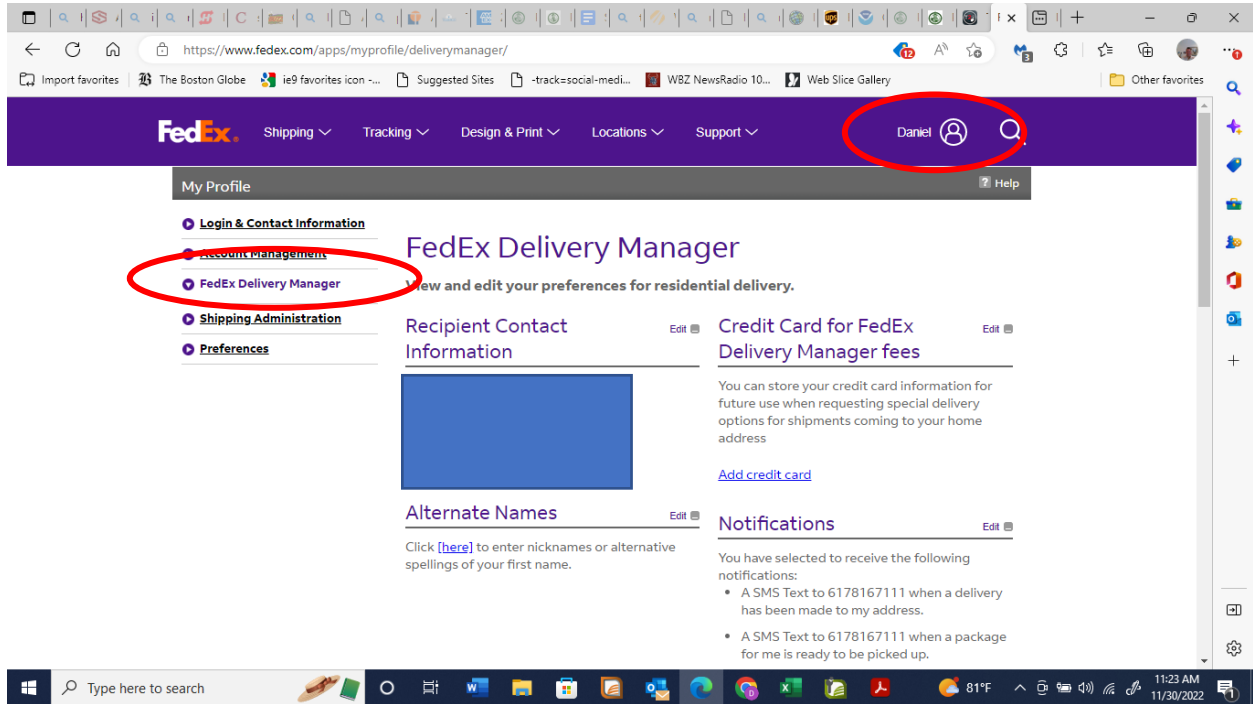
https://www.fedex.com/apps/myprofile/deliverymanager/

Import favorites | The Boston Globe | ie9 favorites icon -... | Suggested Sites | -track=social-medi... | WBZ NewsRadio 10... | Web Slice Gallery | Other favorites

FedEx. Shipping Tracking Design & Print Locations Support Daniel

My Profile
? Help

Login & Contact Information
Account Management
FedEx Delivery Manager
Shipping Administration
Preferences

FedEx Delivery Manager

View and edit your preferences for residential delivery.

Recipient Contact Information
Edit

Credit Card for FedEx Delivery Manager fees
Edit

You can store your credit card information for future use when requesting special delivery options for shipments coming to your home address

Add credit card

Alternate Names
Edit

Click [here] to enter nicknames or alternative spellings of your first name.

Notifications
Edit

You have selected to receive the following notifications:
• A SMS Text to 6178167111 when a delivery has been made to my address.
• A SMS Text to 6178167111 when a package for me is ready to be picked up.

Type here to search
81°F
11:23 AM
11/30/2022